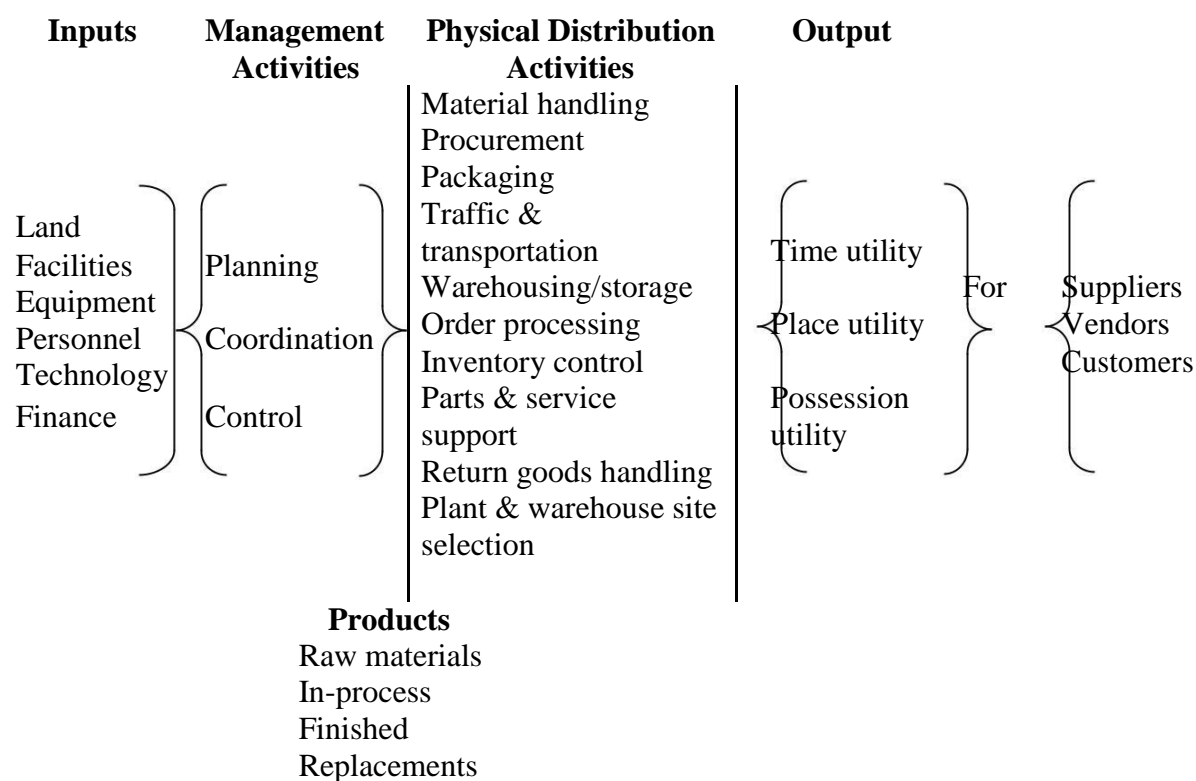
Inputs

Land
Facilities
Equipment
Personnel
Technology
Finance

Management Activities

Planning
Coordination
Control

Physical Distribution Activities

Material handling
Procurement
Packaging
Traffic & transportation
Warehousing/storage
Order processing
Inventory control
Parts & service support
Return goods handling
Plant & warehouse site selection

Output

Time utility
Place utility
Possession utility

For

Suppliers
Vendors
Customers

Products

Raw materials
In-process
Finished
Replacements